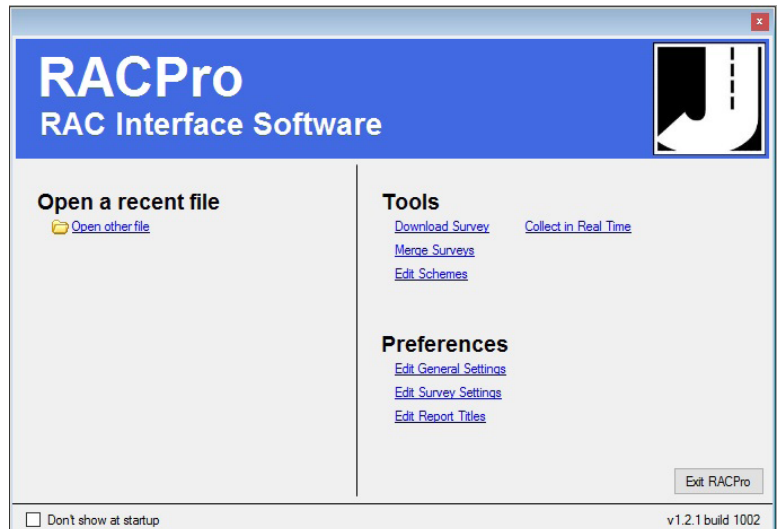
x

RACPro
RAC Interface Software

Open a recent file
Open other file

Tools
Download Survey
Collect in Real Time
Merge Surveys
Edit Schemes

Preferences
Edit General Settings
Edit Survey Settings
Edit Report Titles

Exit RACPro

Don't show at startup

v1.2.1 build 1002